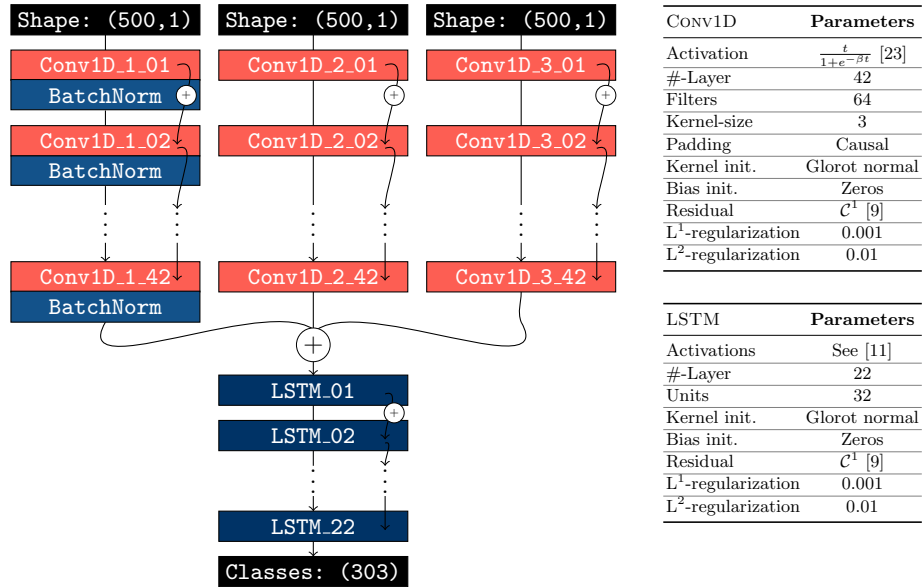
Shape: (500,1)

Conv1D_1_01

BatchNorm

$+$

Conv1D_1_02

BatchNorm

Conv1D_1_42

BatchNorm

Shape: (500,1)

Conv1D_2_01

$+$

Conv1D_2_02

Conv1D_2_42

Shape: (500,1)

Conv1D_3_01

$+$

Conv1D_3_02

Conv1D_3_42

$+$

LSTM_01

$+$

LSTM_02

LSTM_22

Classes: (303)

| Conv1D | Parameters |
|---|---|
| Activation | $\frac{t}{1+e^{-\beta t}}$ [23] |
| #-Layer | 42 |
| Filters | 64 |
| Kernel-size | 3 |
| Padding | Causal |
| Kernel init. | Glorot normal |
| Bias init. | Zeros |
| Residual | $\mathcal{C}^1$ [9] |
| $L^1$-regularization | 0.001 |
| $L^2$-regularization | 0.01 |

| LSTM | Parameters |
|---|---|
| Activations | See [11] |
| #-Layer | 22 |
| Units | 32 |
| Kernel init. | Glorot normal |
| Bias init. | Zeros |
| Residual | $\mathcal{C}^1$ [9] |
| $L^1$-regularization | 0.001 |
| $L^2$-regularization | 0.01 |